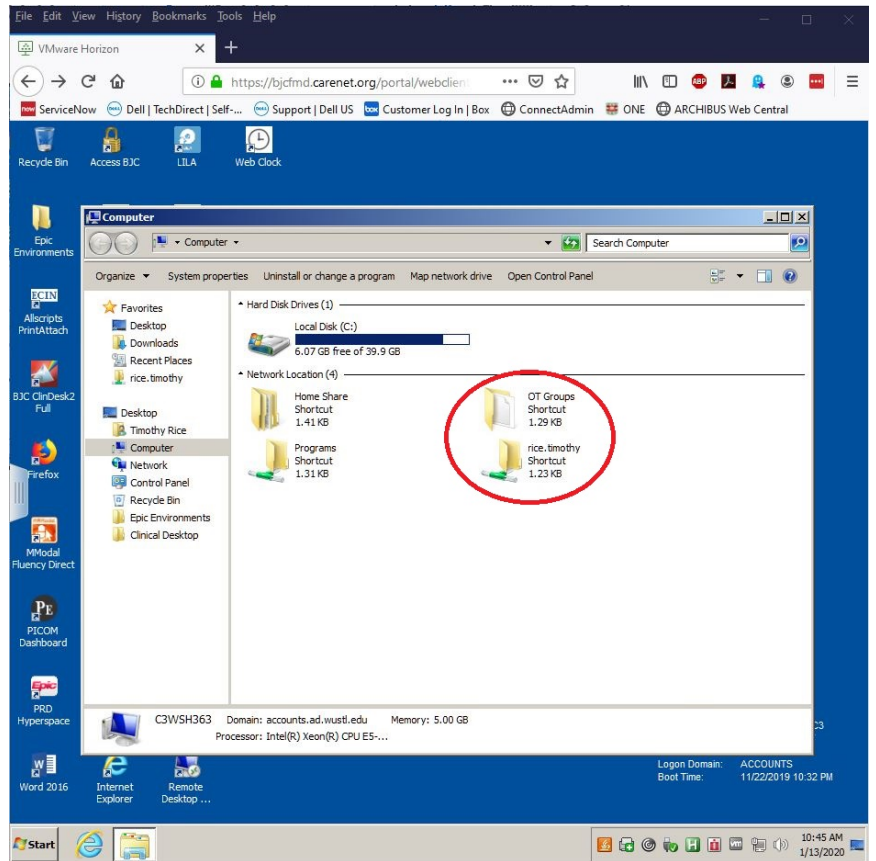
File Edit View History Bookmarks Tools Help

VMware Horizon ×

https://bjcfmd.carenet.org/portal/webclien ••• 

ServiceNow Dell | TechDirect | Self-... Support | Dell US Customer Log In | Box ConnectAdmin ONE ARCHIBUS Web Central

Recycle Bin
Access BJC
LILA
Web Clock
Epic Environments
ECIN
Allscripts PrintAttach
BJC ClinDesk2 Full
Firefox
MModal Fluency Direct
PE
PICOM Dashboard
Epic
PRD Hyperspace
Word 2016
Internet Explorer
Remote Desktop ...

Computer
Computer
Search Computer
Organize System properties Uninstall or change a program Map network drive Open Control Panel

Favorites
Desktop
Downloads
Recent Places
rice.timothy
Desktop
Timothy Rice
Computer
Network
Control Panel
Recycle Bin
Epic Environments
Clinical Desktop

Hard Disk Drives (1)
Local Disk (C:)
6.07 GB free of 39.9 GB
Network Location (4)
Home Share
Shortcut
1.41 KB
OT Groups
Shortcut
1.29 KB
Programs
Shortcut
1.31 KB
rice.timothy
Shortcut
1.23 KB

C3WSH363 Domain: accounts.ad.wustl.edu Memory: 5.00 GB
Processor: Intel(R) Xeon(R) CPU E5-...

C3
Logon Domain: ACCOUNTS
Boot Time: 11/22/2019 10:32 PM

Start
10:45 AM
1/13/2020